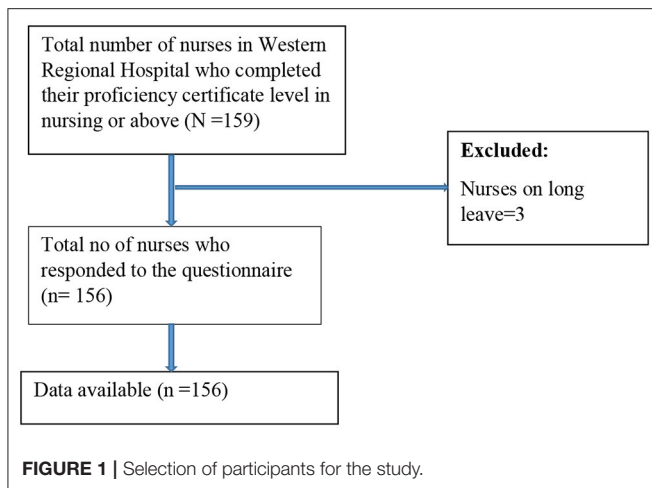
Total number of nurses in Western Regional Hospital who completed their proficiency certificate level in nursing or above (N =159)

Excluded:

Nurses on long leave=3

Total no of nurses who responded to the questionnaire (n= 156)

Data available (n =156)

FIGURE 1 | Selection of participants for the study.